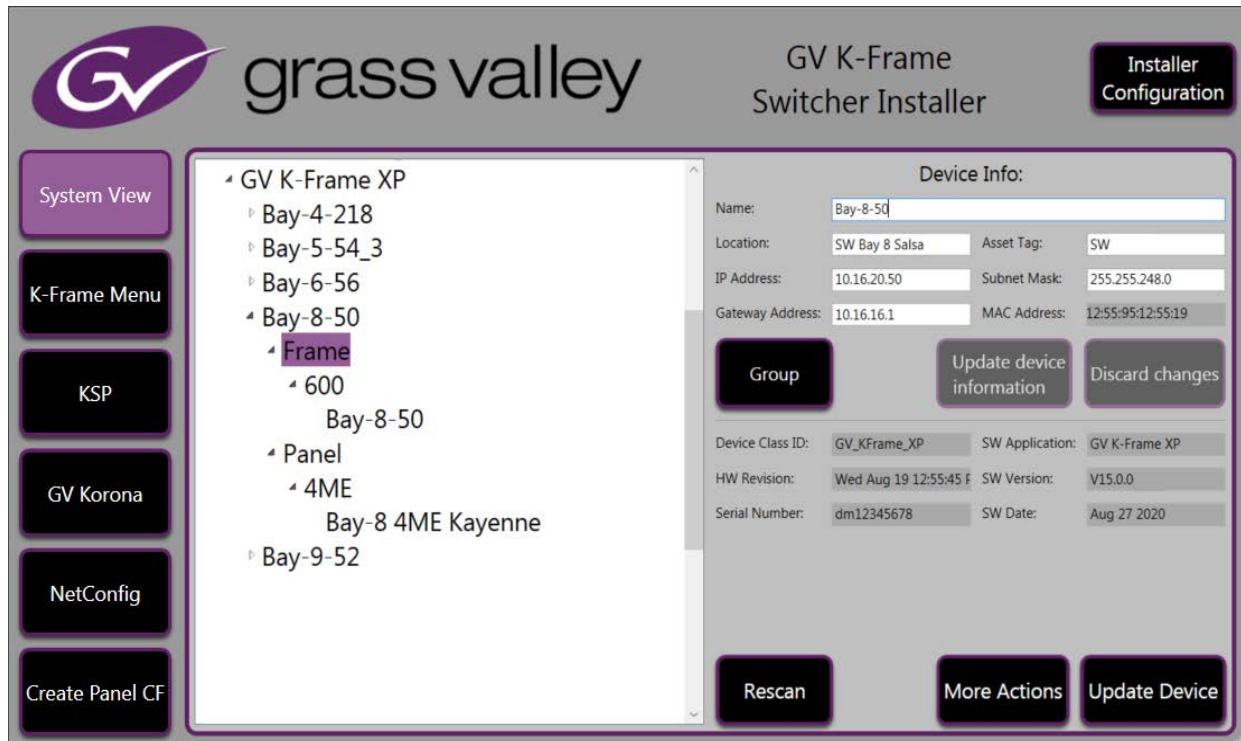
grass valley

GV K-Frame
Switcher Installer

Installer Configuration

System View

K-Frame Menu

KSP

GV Korona

NetConfig

Create Panel CF

GV K-Frame XP
Bay-4-218
Bay-5-54_3
Bay-6-56
Bay-8-50
Frame
600
Bay-8-50
Panel
4ME
Bay-8 4ME Kayenne
Bay-9-52

Device Info:

| | | | |
|---|---|---|---|
| Name: | Bay-8-50 | | |
| Location: | SW Bay 8 Salsa | Asset Tag: | SW |
| IP Address: | 10.16.20.50 | Subnet Mask: | 255.255.248.0 |
| Gateway Address: | 10.16.16.1 | MAC Address: | 12:55:95:12:55:19 |

Group

Update device information

Discard changes

| | | | |
|---|---|---|---|
| Device Class ID: | GV_KFrame_XP | SW Application: | GV K-Frame XP |
| HW Revision: | Wed Aug 19 12:55:45 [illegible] | SW Version: | V15.0.0 |
| Serial Number: | dm12345678 | SW Date: | Aug 27 2020 |

Rescan

More Actions

Update Device